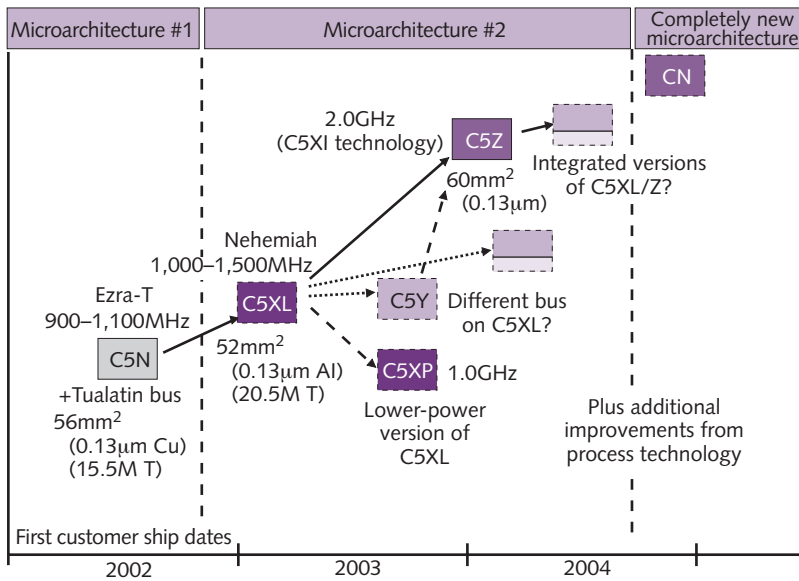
Microarchitecture #1

Microarchitecture #2

Completely new microarchitecture

CN

2.0GHz
(C5XI technology)

C5Z

Integrated versions of C5XL/Z?

60mm$^2$
(0.13$\mu$m)

Nehemiah
1,000–1,500MHz

Ezra-T
900–1,100MHz

C5XL

C5Y

Different bus on C5XL?

C5N

52mm$^2$
(0.13$\mu$m Al)
(20.5M T)

C5XP

1.0GHz

+Tualatin bus
56mm$^2$
(0.13$\mu$m Cu)
(15.5M T)

Lower-power version of C5XL

Plus additional improvements from process technology

First customer ship dates

2002

2003

2004